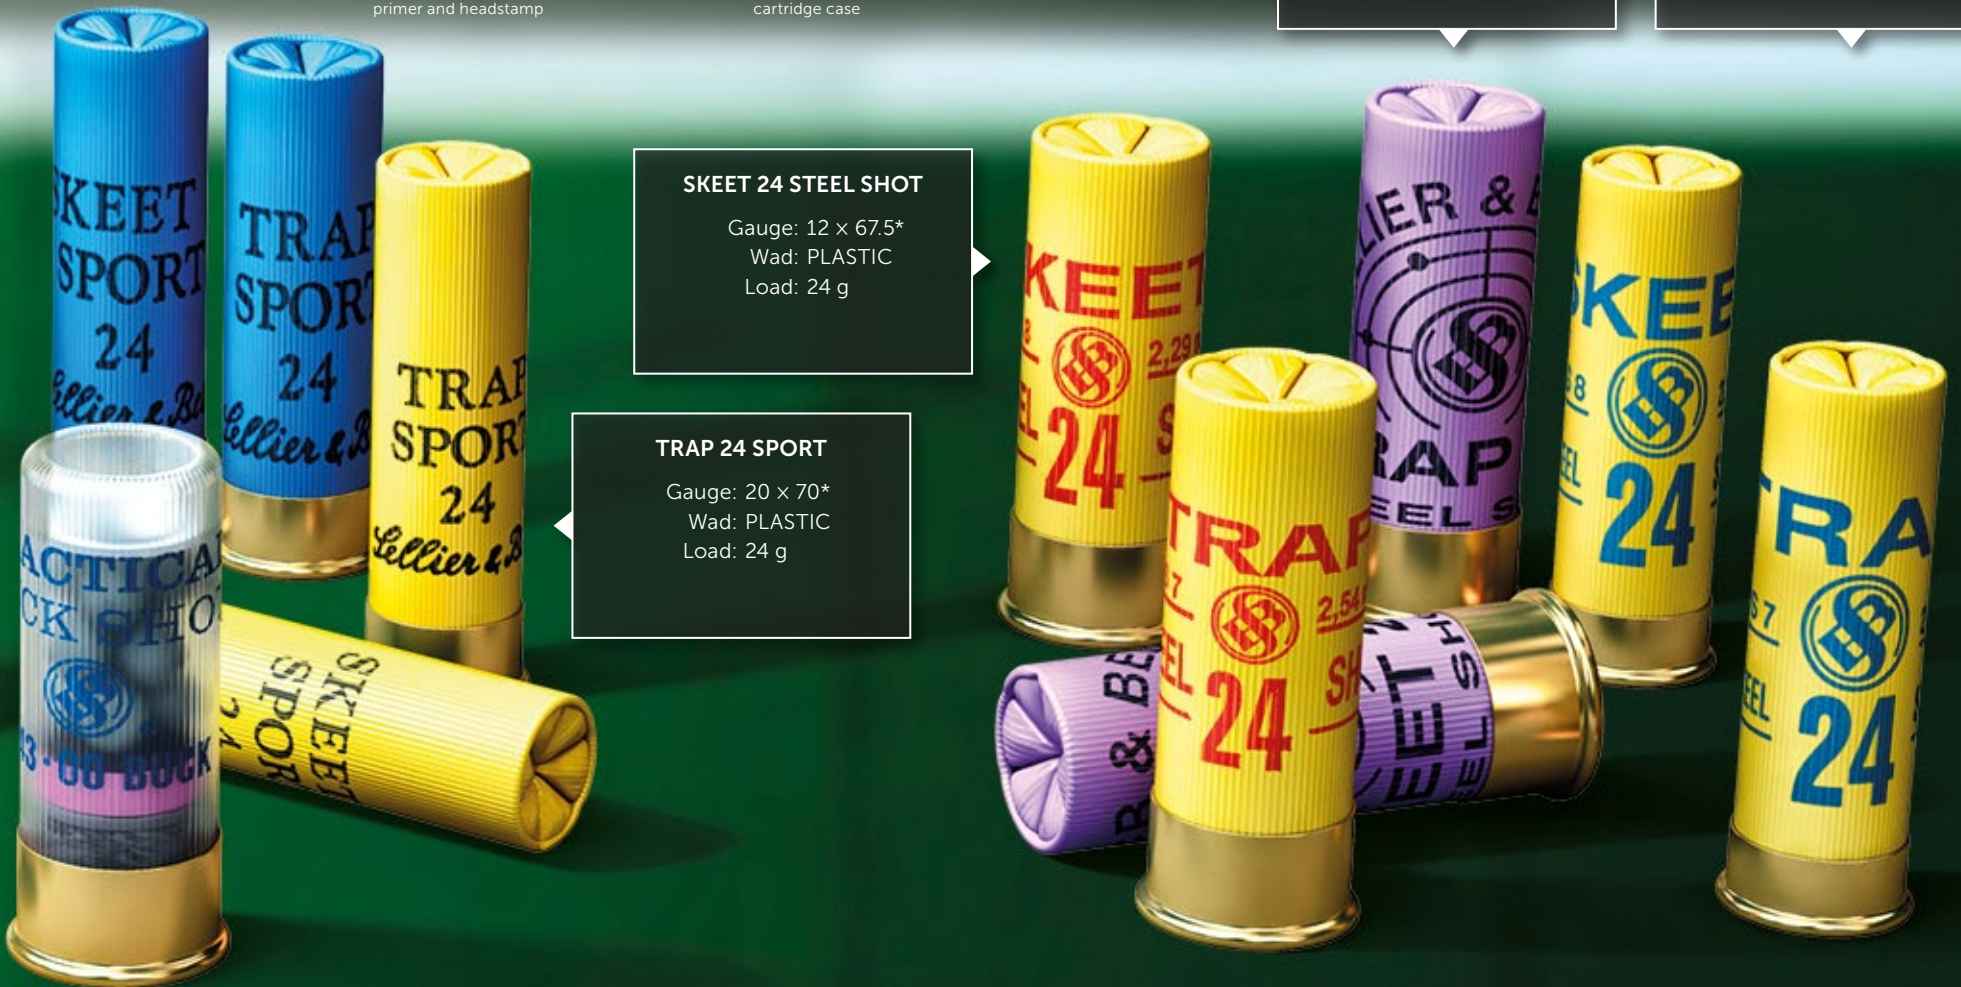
primer and headstamp

cartridge case

SKEET 24 STEEL SHOT

Gauge: 12 × 67.5*
Wad: PLASTIC
Load: 24 g

TRAP 24 SPORT

Gauge: 20 × 70*
Wad: PLASTIC
Load: 24 g

SKEET SPORT 24 Sellier & B

TRAP SPORT 24 Sellier & B

TRAP SPORT 24 Sellier & B

ACTICAL CK SHO 3 - 00 BUCK

SKEET SPORT 24

KEET 24 2,29

TRAP 24 2,54 SH

IER & B RAP EEL S

SKEE 24

TRA 24

R & BE

EET EEL SH